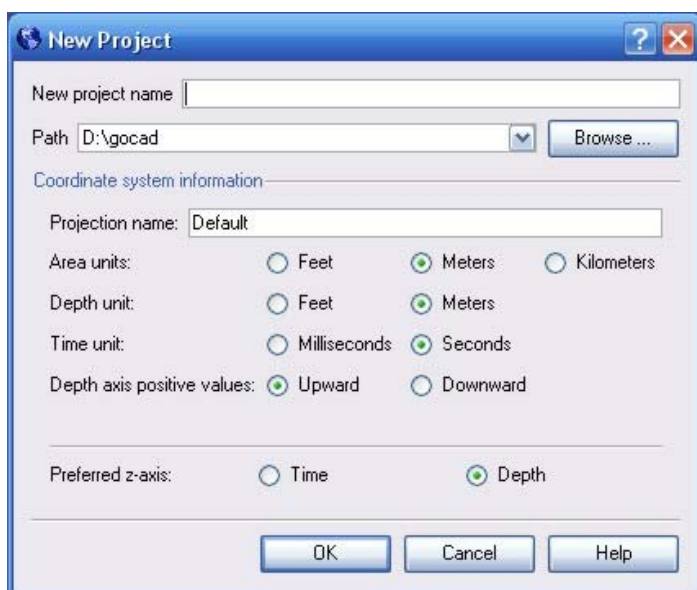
New Project

?

New project name

Path D:\gocad

Browse ...

Coordinate system information

Projection name: Default

Area units: Feet Meters Kilometers

Depth unit: Feet Meters

Time unit: Milliseconds Seconds

Depth axis positive values: Upward Downward

Preferred z-axis: Time Depth

OK Cancel Help